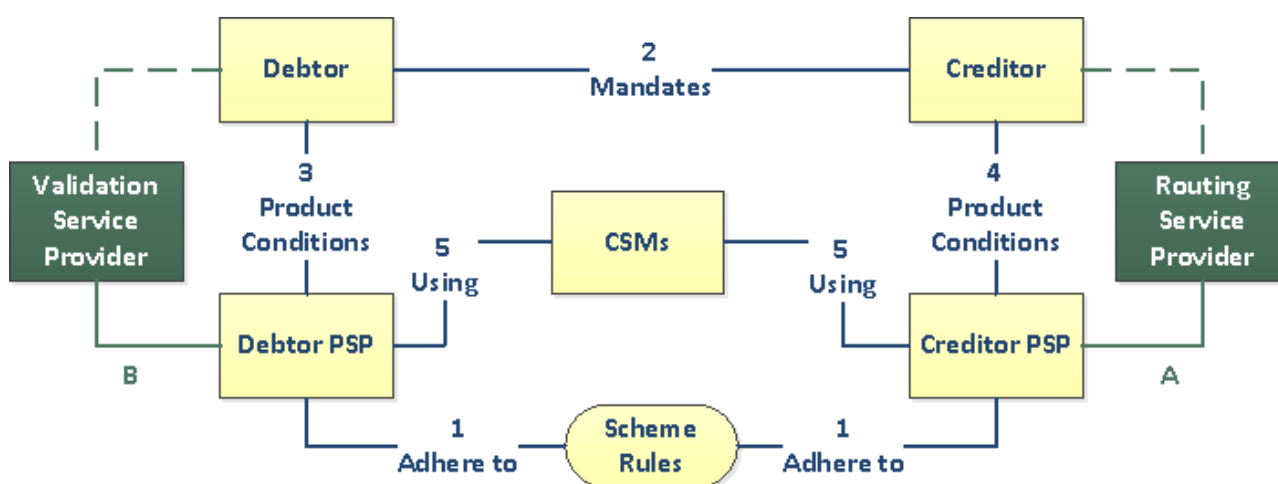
Debtor

2
Mandates

Creditor

Validation Service Provider

3
Product Conditions

5
Using

CSMs

5
Using

4
Product Conditions

Routing Service Provider

Debtor PSP

Creditor PSP

B

A

1
Adhere to

Scheme Rules

1
Adhere to